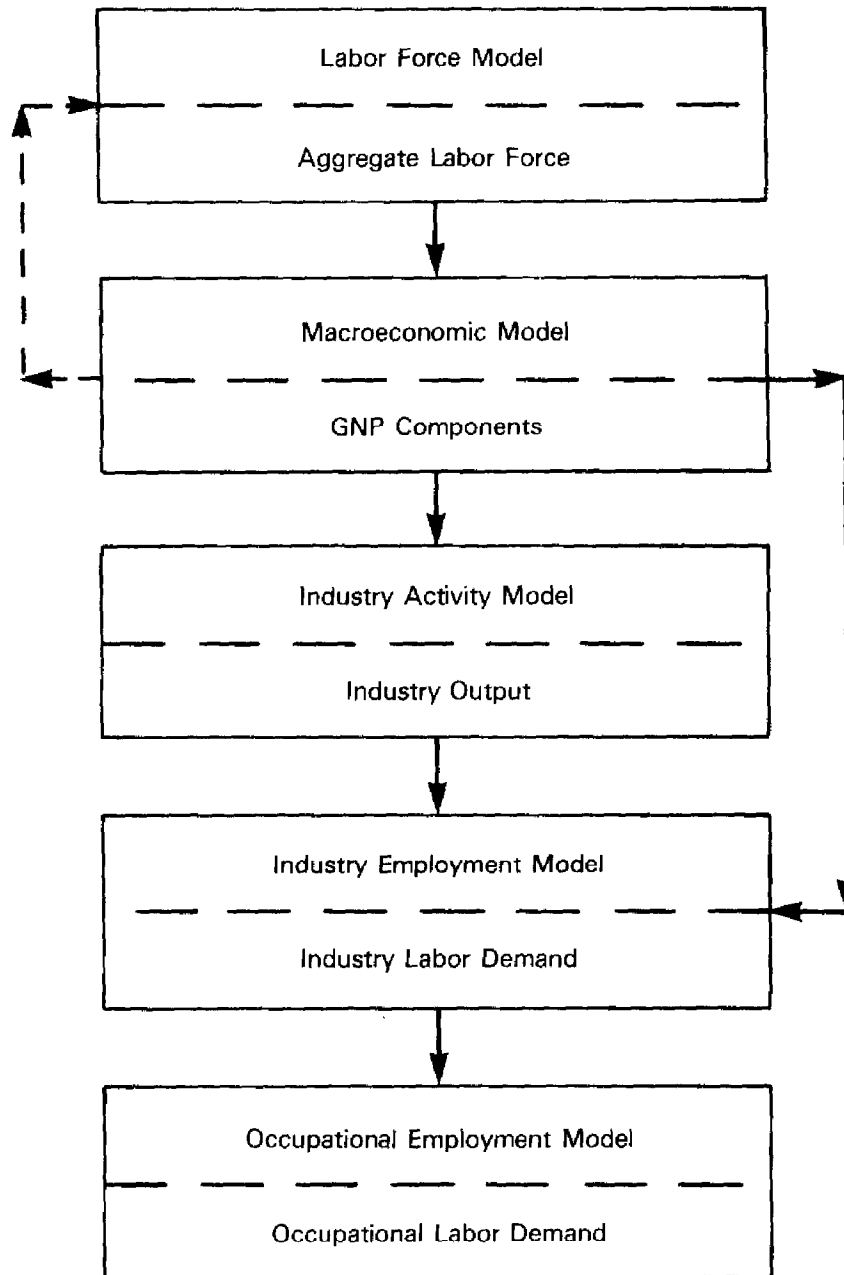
Labor Force Model

Aggregate Labor Force

Macroeconomic Model

GNP Components

Industry Activity Model

Industry Output

Industry Employment Model

Industry Labor Demand

Occupational Employment Model

Occupational Labor Demand